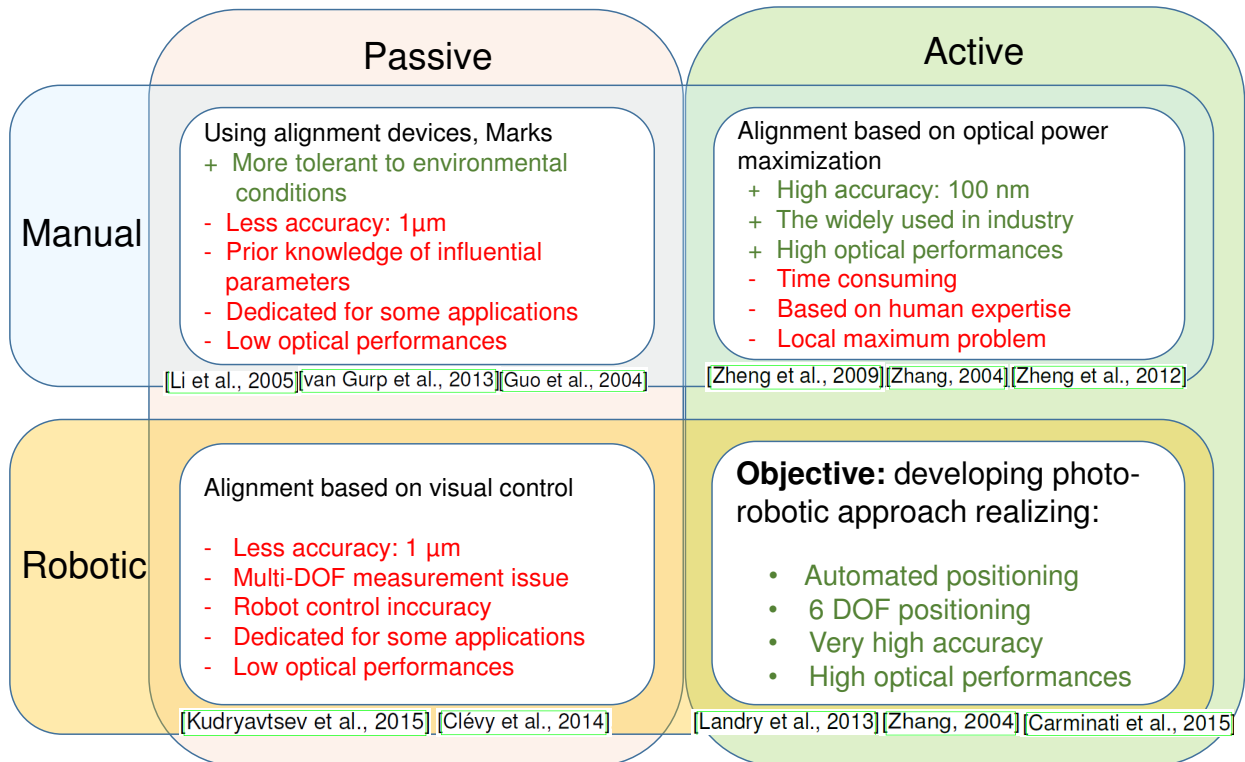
Passive

Active

Manual

Using alignment devices, Marks
+ More tolerant to environmental conditions
- Less accuracy: 1µm
- Prior knowledge of influential parameters
- Dedicated for some applications
- Low optical performances

[Li et al., 2005][van Gurp et al., 2013][Guo et al., 2004]

Alignment based on optical power maximization
+ High accuracy: 100 nm
+ The widely used in industry
+ High optical performances
- Time consuming
- Based on human expertise
- Local maximum problem

[Zheng et al., 2009][Zhang, 2004][Zheng et al., 2012]

Robotic

Alignment based on visual control

- Less accuracy: 1 µm
- Multi-DOF measurement issue
- Robot control inccuracy
- Dedicated for some applications
- Low optical performances

[Kudryavtsev et al., 2015] [Clévy et al., 2014]

**Objective:** developing photo-robotic approach realizing:

• Automated positioning
• 6 DOF positioning
• Very high accuracy
• High optical performances

[Landry et al., 2013][Zhang, 2004][Carminati et al., 2015]